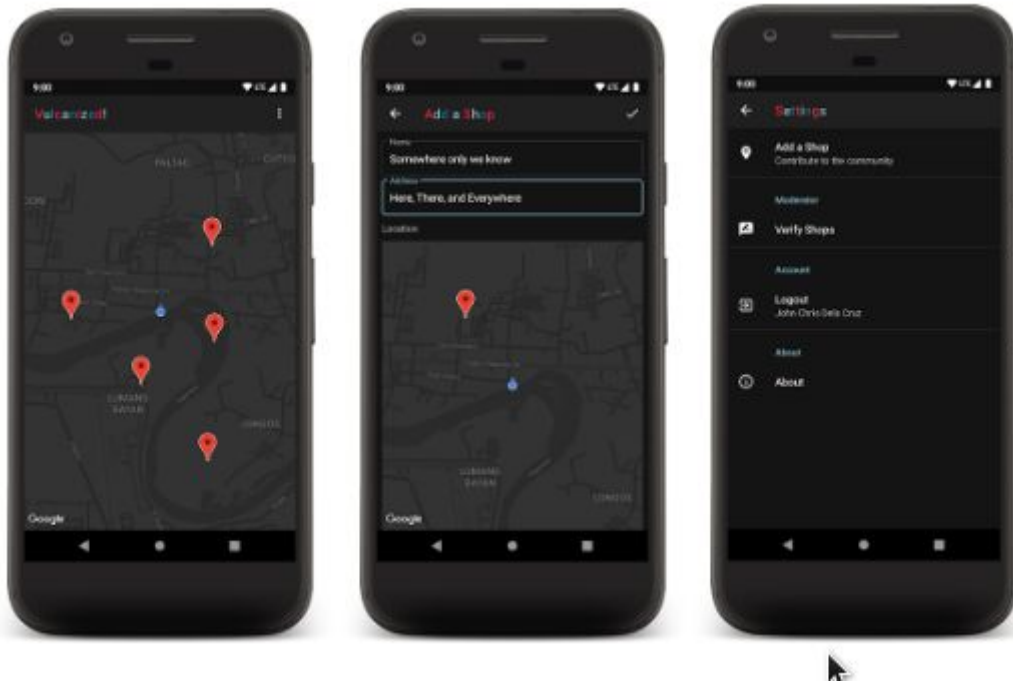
9:00

Vulcanized!

PALTOK

CUBAO

LUMANG BAYAN

Google

9:00

Add a Shop

Name

Somewhere only we know

Address

Here, There, and Everywhere

Location

LUMANG BAYAN

Google

9:00

Settings

Add a Shop

Contribute to the community

Moderator

Verify Shops

Account

Logout

John Chris Dela Cruz

About

About